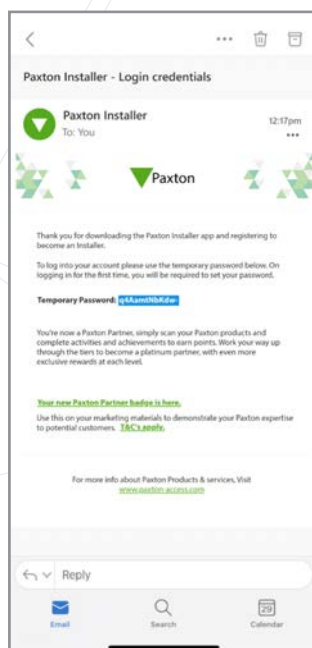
Paxton Installer - Login credentials

Paxton Installer
To: You

12:17pm

Paxton

Thank you for downloading the Paxton Installer app and registering to become an Installer.

To log into your account please use the temporary password below. On logging in for the first time, you will be required to set your password.

Temporary Password: q4AamtNbKdw

You're now a Paxton Partner, simply scan your Paxton products and complete activities and achievements to earn points. Work your way up through the tiers to become a platinum partner, with even more exclusive rewards at each level.

Your new Paxton Partner badge is here.

Use this on your marketing materials to demonstrate your Paxton expertise to potential customers. T&C's apply.

For more info about Paxton Products & services, Visit www.paxton-access.com

Reply

Email
Search
29
Calendar